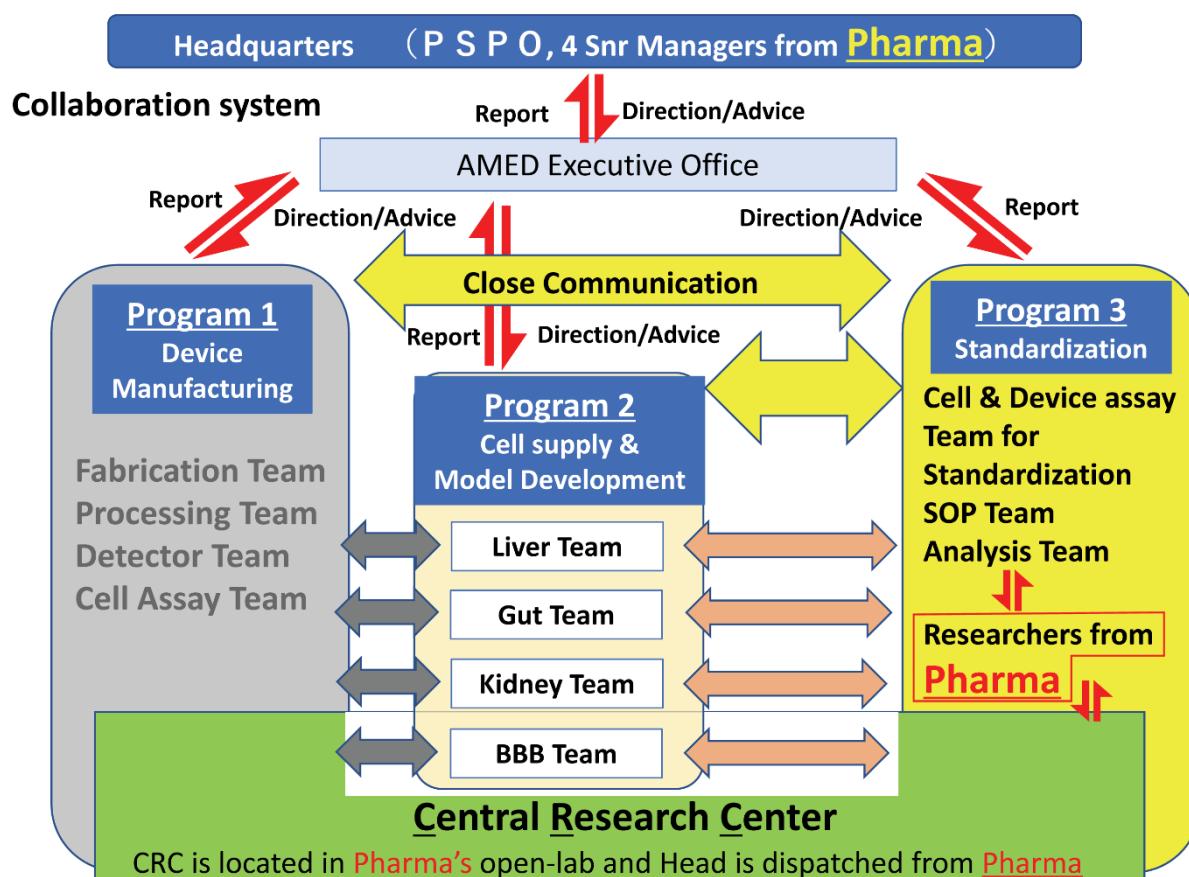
Headquarters （P S P O, 4 Snr Managers from Pharma）

Collaboration system

Report
Direction/Advice

AMED Executive Office

Report
Direction/Advice

Direction/Advice
Report

Close Communication

Report
Direction/Advice

Program 1
Device Manufacturing

Fabrication Team
Processing Team
Detector Team
Cell Assay Team

Program 2
Cell supply & Model Development

Liver Team
Gut Team
Kidney Team
BBB Team

Program 3
Standardization

Cell & Device assay Team for Standardization
SOP Team
Analysis Team

Researchers from Pharma

Central Research Center
CRC is located in Pharma's open-lab and Head is dispatched from Pharma